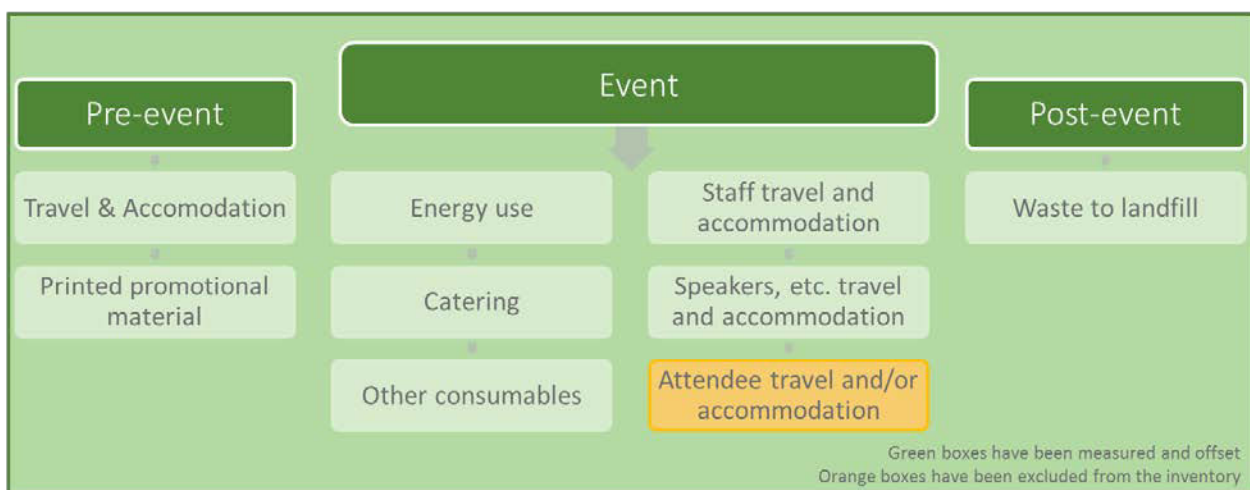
Pre-event

Travel & Accomodation

Printed promotional material

Event

Energy use

Catering

Other consumables

Staff travel and accommodation

Speakers, etc. travel and accommodation

Attendee travel and/or accommodation

Post-event

Waste to landfill

Green boxes have been measured and offset
Orange boxes have been excluded from the inventory